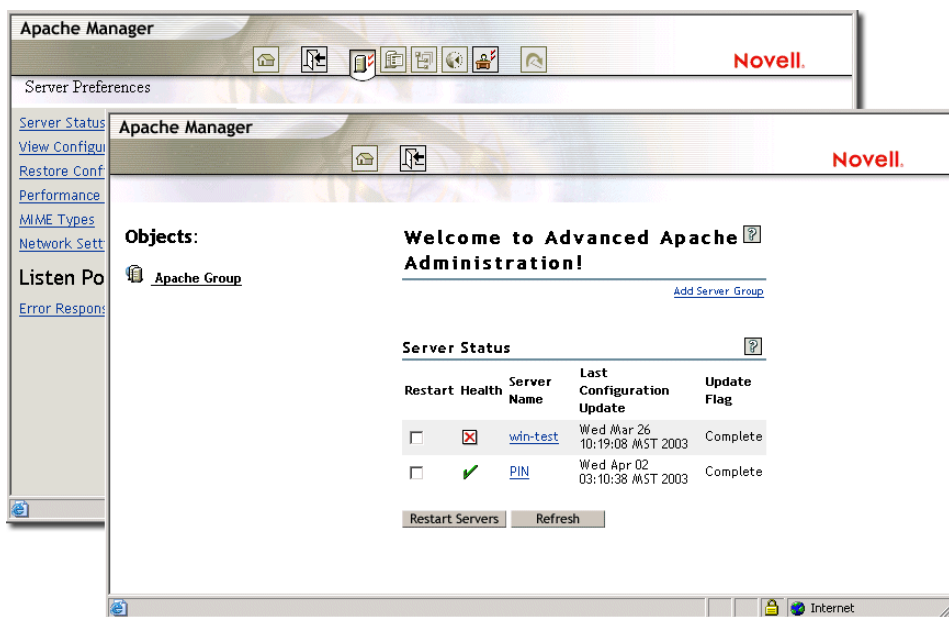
Apache Manager

Novell.

Server Preferences

Server Status
View Configu
Restore Conf
Performance
MIME Types
Network Sett

Listen Po

Error Respons

Apache Manager

Novell.

Objects:

Apache Group

Welcome to Advanced Apache Administration!

Add Server Group

Server Status

| Restart | Health | Server Name | Last Configuration Update | Update Flag |
|---|---|---|---|---|
| | | win-test | Wed Mar 26 10:19:08 MST 2003 | Complete |
| | ✔ | PIN | Wed Apr 02 03:10:38 MST 2003 | Complete |

Restart Servers Refresh

Internet